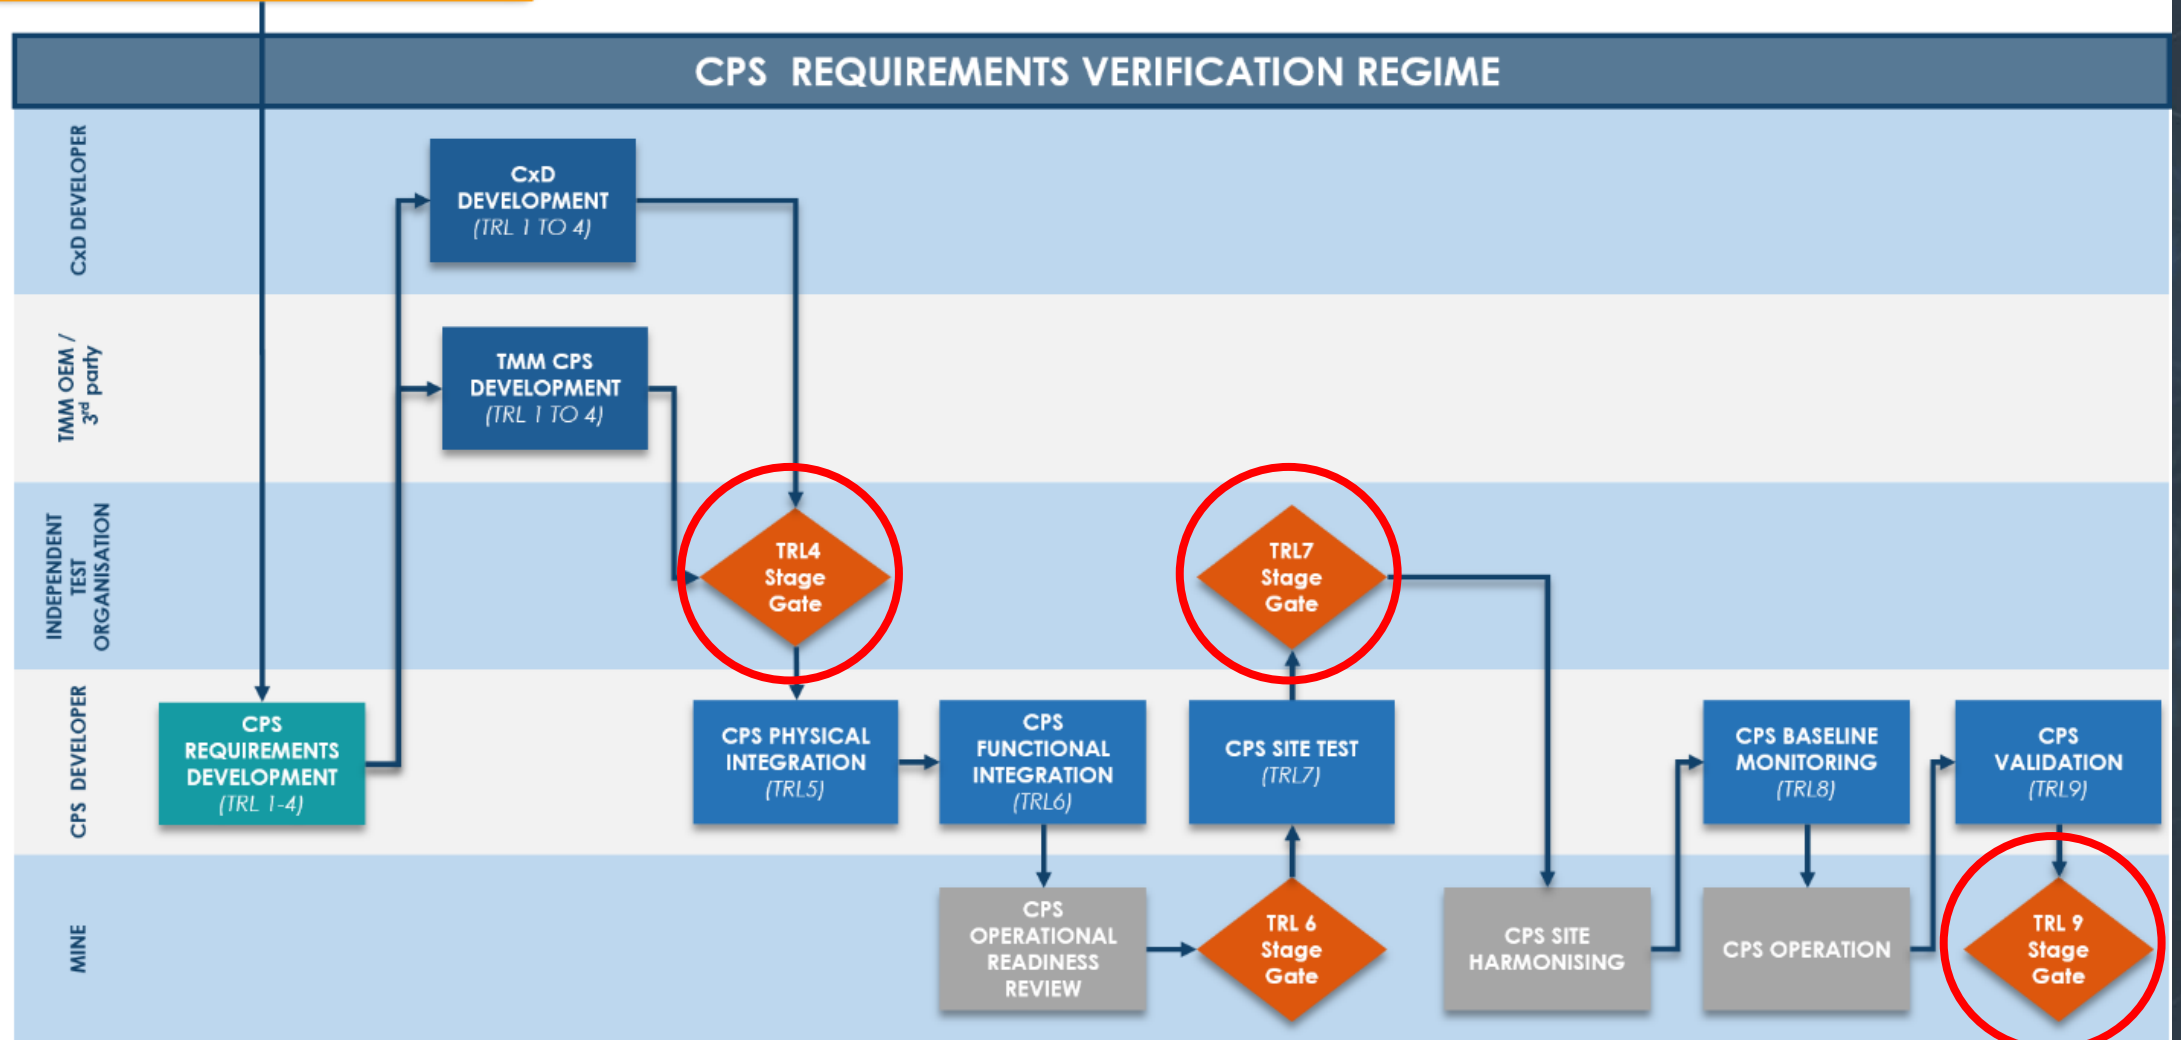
CPS REQUIREMENTS VERIFICATION REGIME

CxD DEVELOPER

TMM OEM / 3$^{rd}$ party

INDEPENDENT TEST ORGANISATION

CPS DEVELOPER

MINE

CxD DEVELOPMENT (TRL 1 TO 4)

TMM CPS DEVELOPMENT (TRL 1 TO 4)

TRL4 Stage Gate

TRL7 Stage Gate

CPS REQUIREMENTS DEVELOPMENT (TRL 1-4)

CPS PHYSICAL INTEGRATION (TRL5)

CPS FUNCTIONAL INTEGRATION (TRL6)

CPS SITE TEST (TRL7)

CPS BASELINE MONITORING (TRL8)

CPS VALIDATION (TRL9)

CPS OPERATIONAL READINESS REVIEW

TRL 6 Stage Gate

CPS SITE HARMONISING

CPS OPERATION

TRL 9 Stage Gate